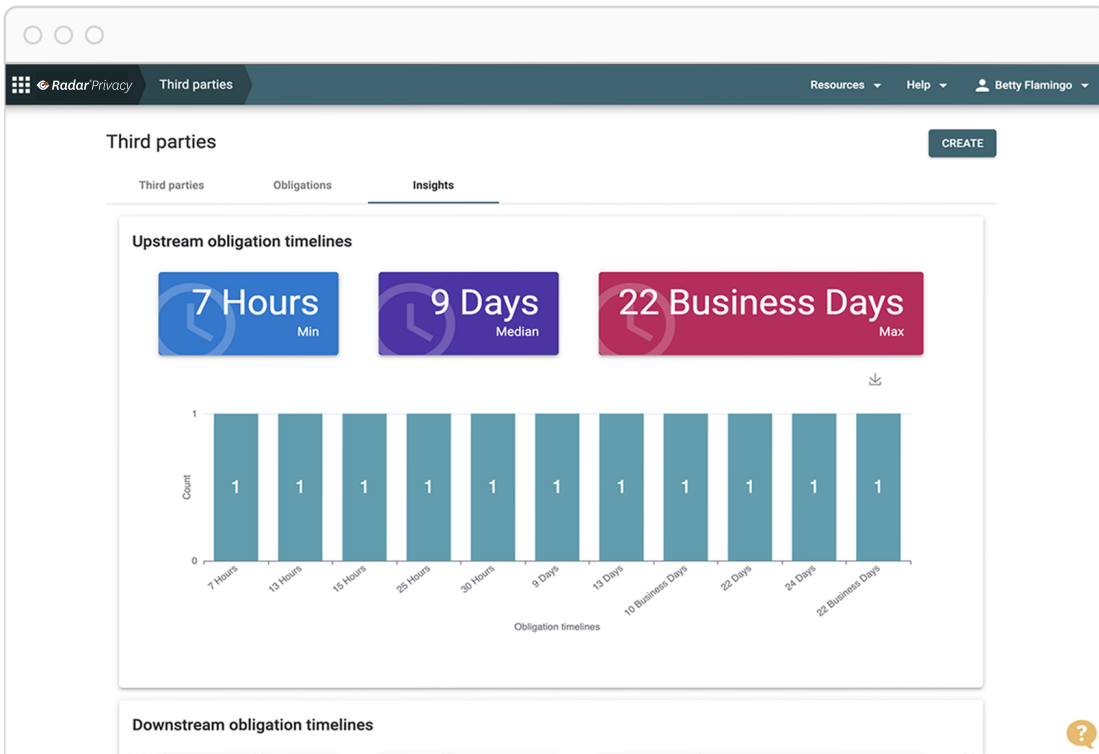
Radar Privacy | Third parties | Resources | Help | Betty Flamingo

Third parties

CREATE

Third parties | Obligations | Insights

Upstream obligation timelines

7 Hours
Min

9 Days
Median

22 Business Days
Max

1
0
Count

1 1 1 1 1 1 1 1 1 1 1

7 Hours, 13 Hours, 15 Hours, 25 Hours, 30 Hours, 9 Days, 13 Days, 10 Business Days, 22 Days, 24 Days, 22 Business Days

Obligation timelines

Downstream obligation timelines

?